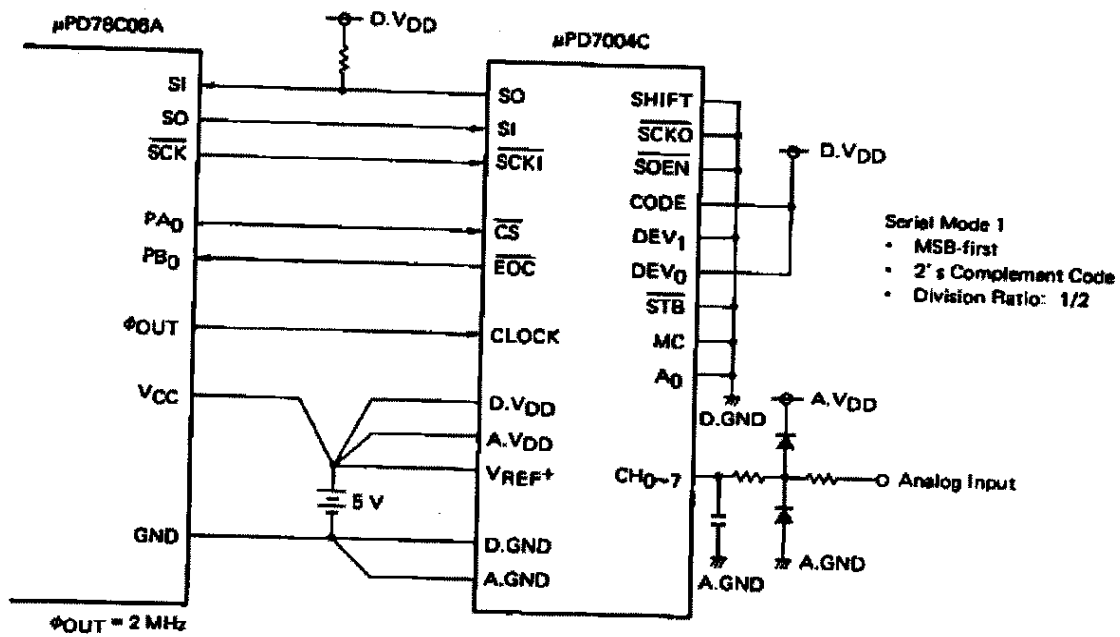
μPD78C06A

D.$V_{DD}$

μPD7004C

SI
SO
$\overline{SCK}$
$PA_0$
$PB_0$
$\phi_{OUT}$
$V_{CC}$
GND

SO
SI
$\overline{SCKI}$
$\overline{CS}$
$\overline{EOC}$
CLOCK
D.$V_{DD}$
A.$V_{DD}$
$V_{REF}+$
D.GND
A.GND

SHIFT
$\overline{SCKO}$
$\overline{SOEN}$
CODE
$DEV_1$
$DEV_0$
$\overline{STB}$
MC
$A_0$
D.GND
$CH_{0\sim7}$

D.$V_{DD}$

5 V

A.$V_{DD}$

Analog Input

A.GND

A.GND

Serial Mode 1
• MSB-first
• 2' s Complement Code
• Division Ratio: 1/2

$\phi_{OUT}$ = 2 MHz